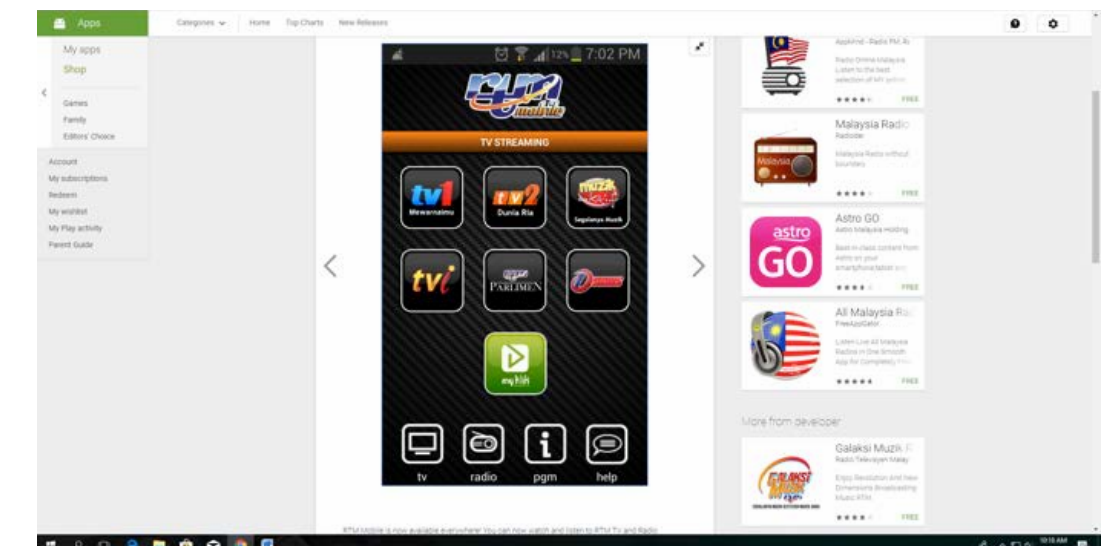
Apps
Categories
Home
Top Charts
New Releases

My apps
Shop

Games
Family
Editors' Choice

Account
My subscriptions
Redeem
My wishlist
My Play activity
Parent Guide

12% 7:02 PM
RTM mobile
TV STREAMING
tv1 Mewarnaimu
tv2 Dunia Ria
muzik aktif Segalanya Muzik
tvi
PARLIMEN
mytube
tv
radio
pgm
help

RTM Mobile is now available everywhere! You can now watch and listen to RTM TV and Radio

AppAmd - Radio FM Al
Radio Online Malaysia Listen to the best selection of MY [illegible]
FREE

Malaysia Radio
Radiolife
Malaysia Radio without boundary
FREE

Astro GO
Astro Malaysia Holding
Best-in-class content from Astro on your smartphone/tablet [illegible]
FREE

All Malaysia Ra
FreeAppCetor
Listen Live All Malaysia Radios in One Smooth App for Completely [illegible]
FREE

More from developer

Galaksi Muzik F
Radio Televisyen Malay
Enjoy Revolution And New Dimensions Broadcasting Music RTM
FREE

10:18 AM